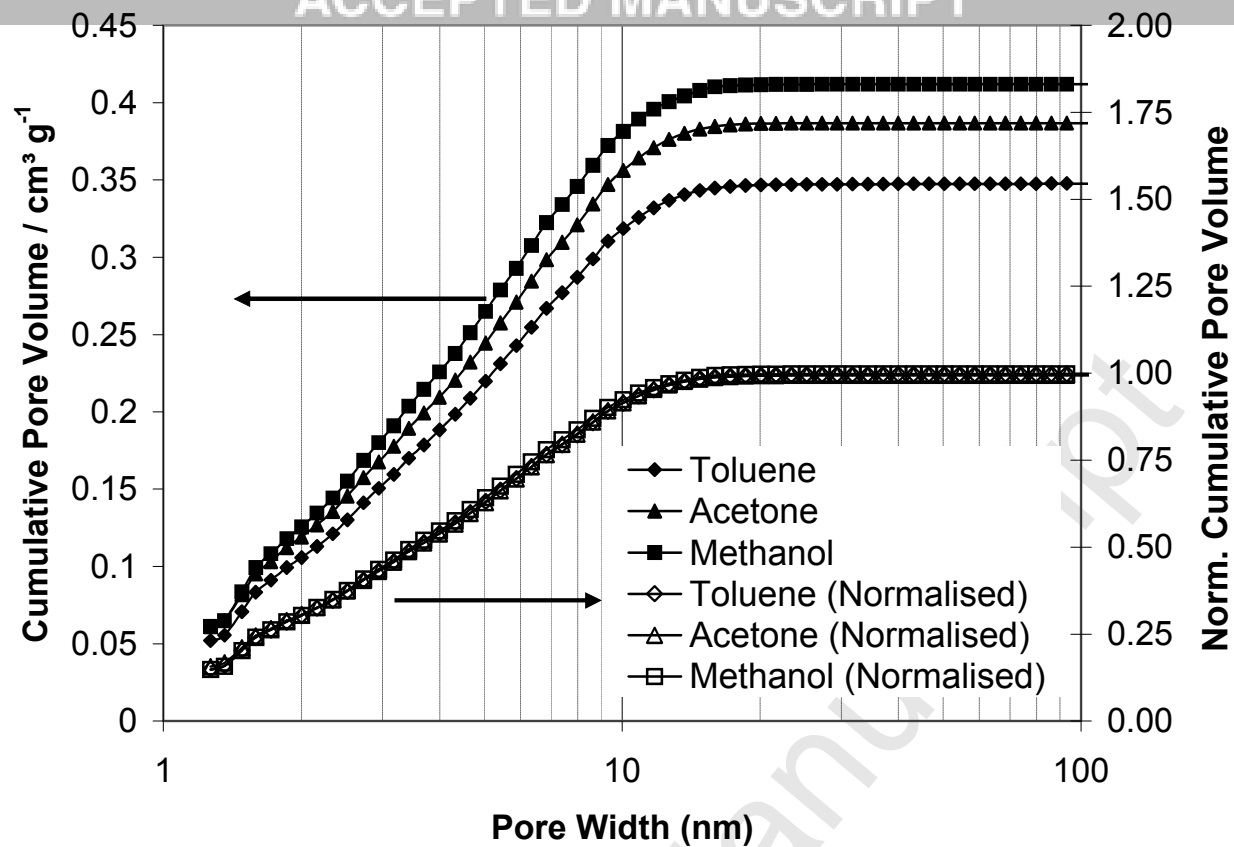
ACCEPTED MANUSCRIPT

Cumulative Pore Volume / cm$^3$ g$^{-1}$

0.45
0.4
0.35
0.3
0.25
0.2
0.15
0.1
0.05
0

Norm. Cumulative Pore Volume

2.00
1.75
1.50
1.25
1.00
0.75
0.50
0.25
0.00

Toluene
Acetone
Methanol
Toluene (Normalised)
Acetone (Normalised)
Methanol (Normalised)

1
10
100

Pore Width (nm)